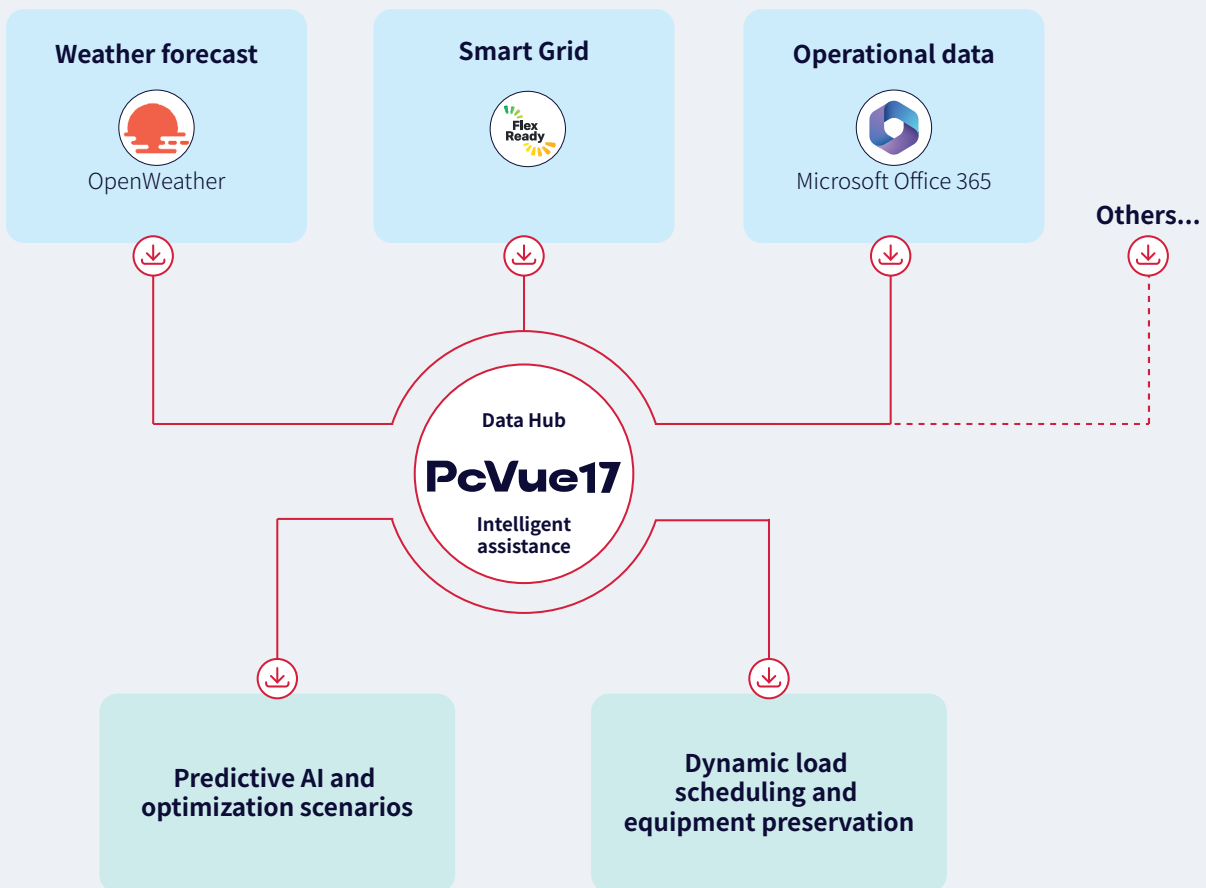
Weather forecast

OpenWeather

Smart Grid

Flex Ready

Operational data

Microsoft Office 365

Others...

Data Hub

PcVue17

Intelligent assistance

Predictive AI and optimization scenarios

Dynamic load scheduling and equipment preservation